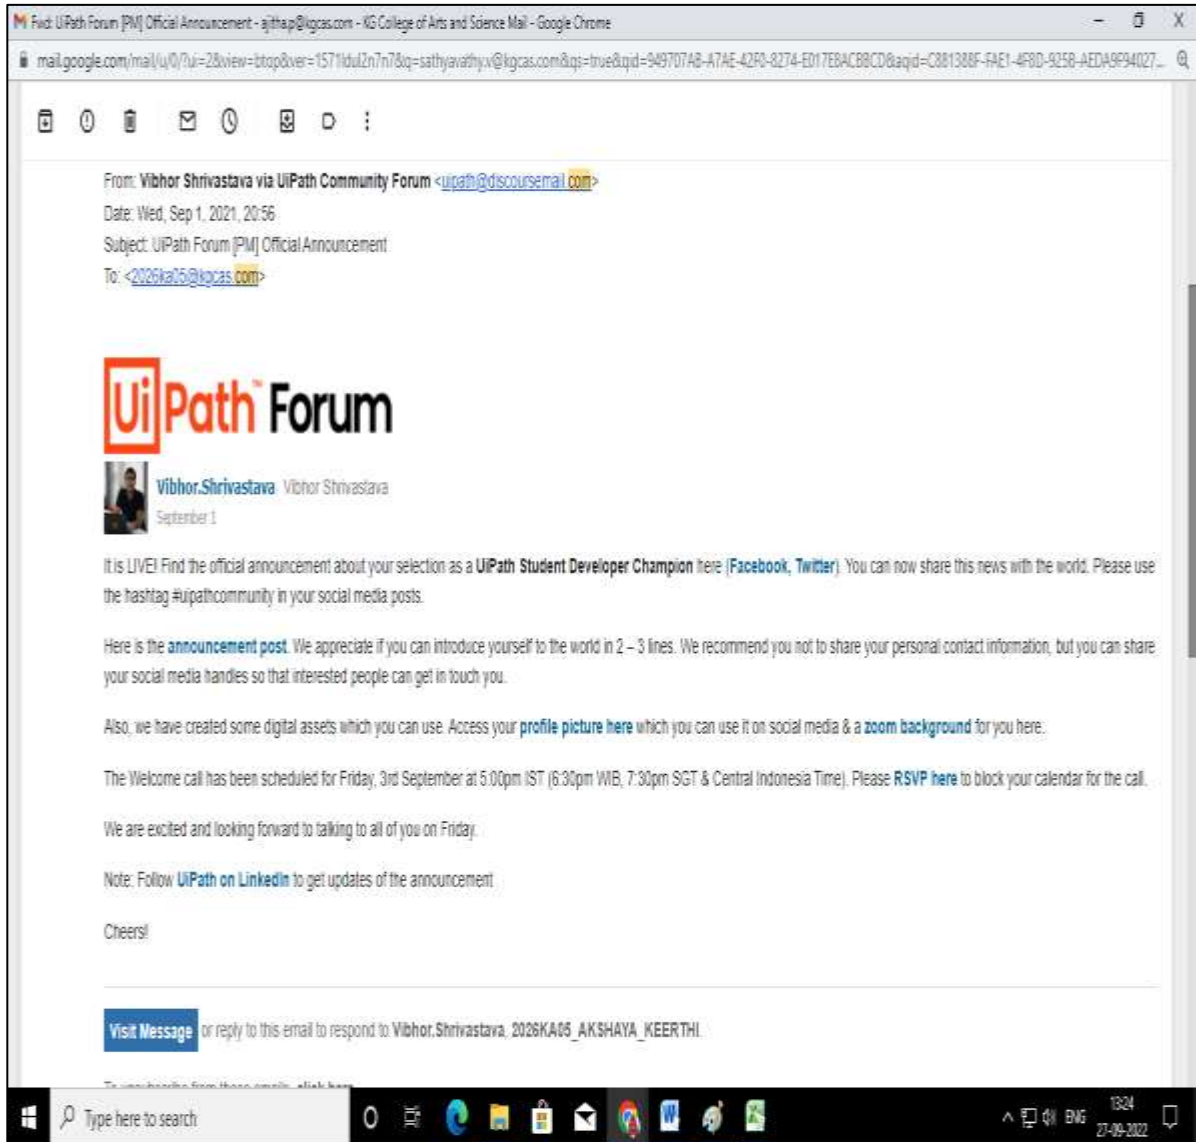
Fwd: UiPath Forum [PM] Official Announcement - ajithap@kgcas.com - KG College of Arts and Science Mail - Google Chrome

mail.google.com/mail/u/0/?ui=2&view=btop&ver=1571ldul2n7n7&q=sathyavathy.v@kgcas.com&qs=true&qid=949707AB-A7AE-42F0-8274-E017EBACB8CD&aqid=C881388F-FAE1-4F8D-925B-AEDA9F94027...

From: Vibhor Shrivastava via UiPath Community Forum <uipath@discoursemail.com>
Date: Wed, Sep 1, 2021, 20:56
Subject: UiPath Forum [PM] Official Announcement
To: <2026ka05@kgcas.com>

UiPath Forum

Vibhor.Shrivastava Vibhor Shrivastava
September 1

It is LIVE! Find the official announcement about your selection as a UiPath Student Developer Champion here (Facebook, Twitter). You can now share this news with the world. Please use the hashtag #uipathcommunity in your social media posts.

Here is the announcement post. We appreciate if you can introduce yourself to the world in 2 – 3 lines. We recommend you not to share your personal contact information, but you can share your social media handles so that interested people can get in touch you.

Also, we have created some digital assets which you can use. Access your profile picture here which you can use it on social media & a zoom background for you here.

The Welcome call has been scheduled for Friday, 3rd September at 5:00pm IST (6:30pm WIB, 7:30pm SGT & Central Indonesia Time). Please RSVP here to block your calendar for the call.

We are excited and looking forward to talking to all of you on Friday.

Note: Follow UiPath on LinkedIn to get updates of the announcement

Cheers!

Visit Message or reply to this email to respond to Vibhor.Shrivastava, 2026KA05_AKSHAYA_KEERTHI.

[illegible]

Type here to search

ENG 13:24 27-09-2022